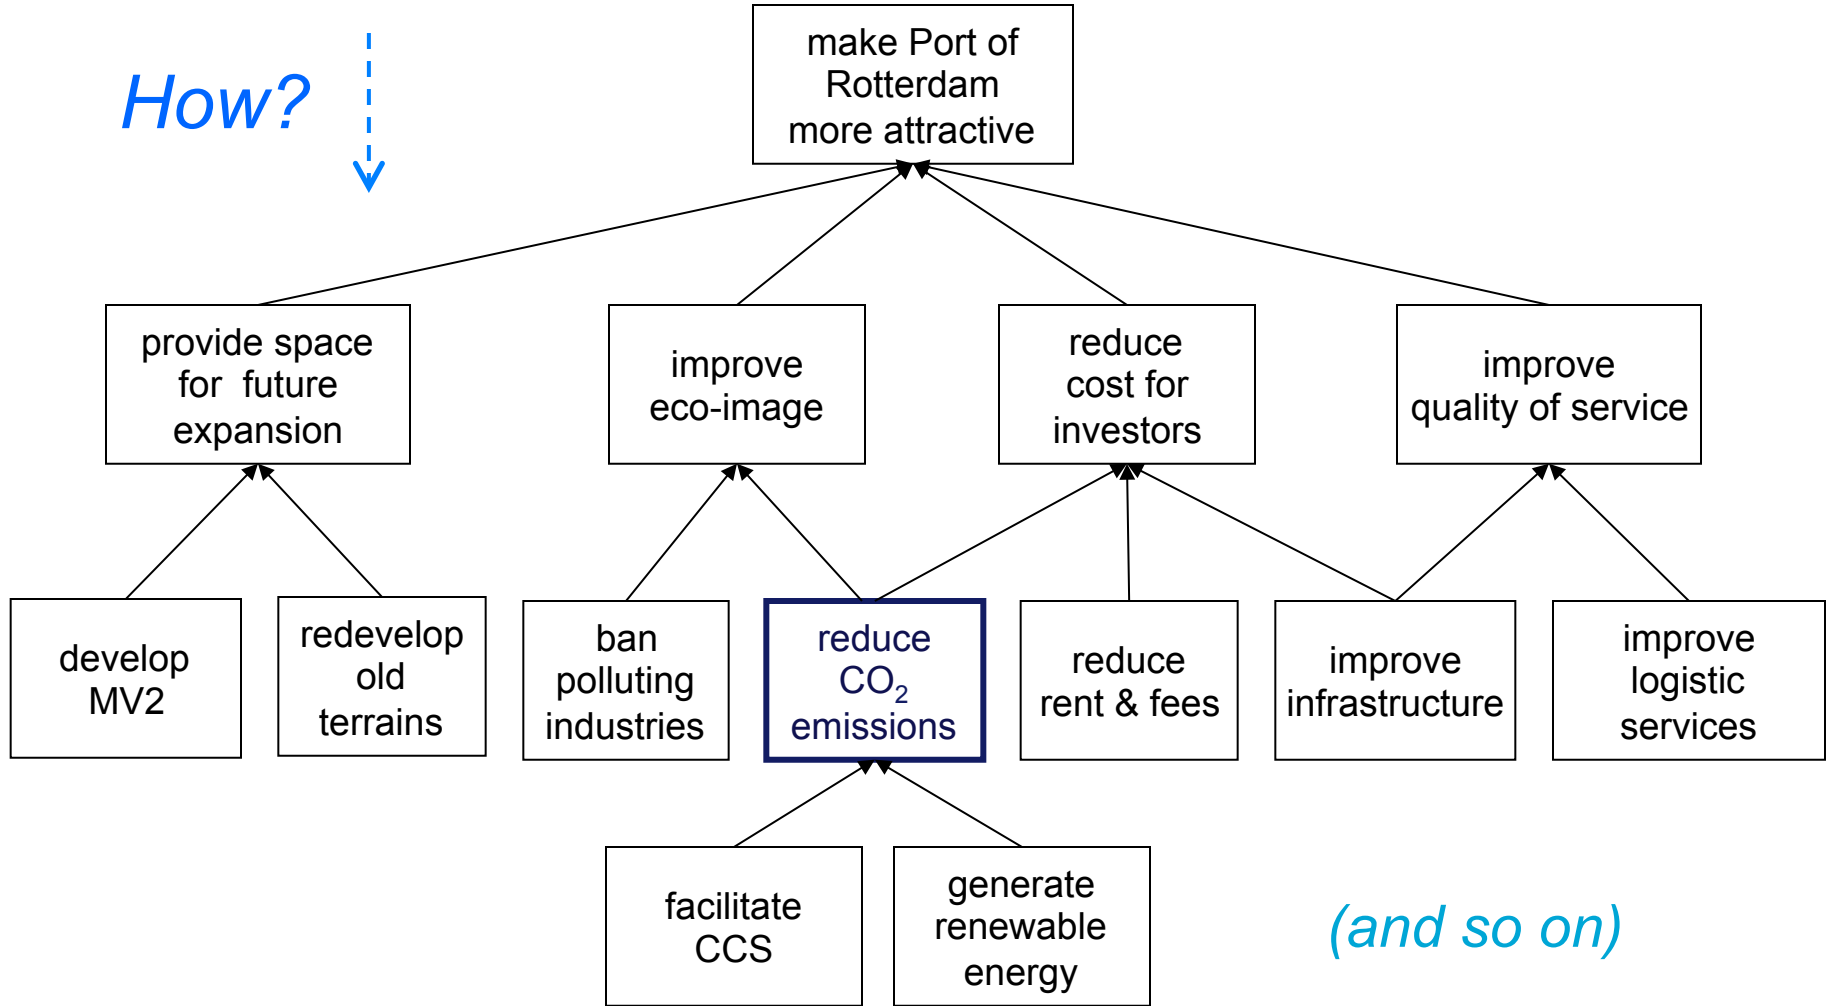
How?

make Port of Rotterdam more attractive

provide space for future expansion

improve eco-image

reduce cost for investors

improve quality of service

develop MV2

redevelop old terrains

ban polluting industries

reduce $CO_2$ emissions

reduce rent & fees

improve infrastructure

improve logistic services

facilitate CCS

generate renewable energy

(and so on)